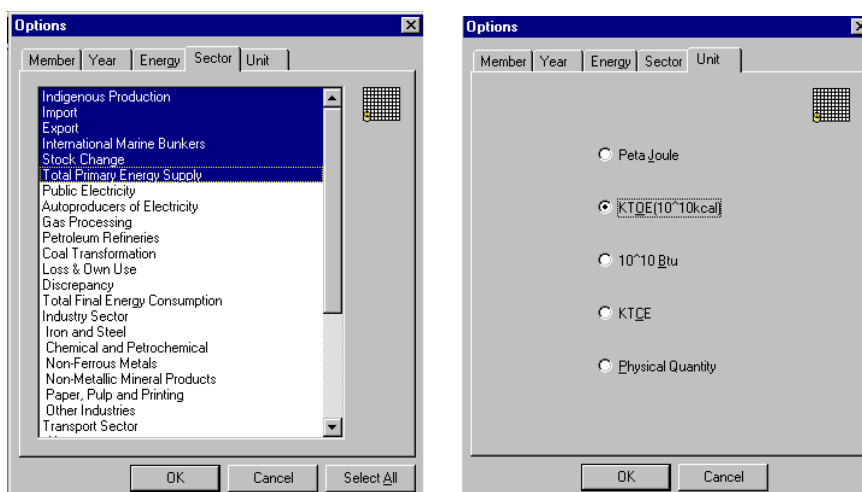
Options

Member | Year | Energy | Sector | Unit

Indigenous Production
Import
Export
International Marine Bunkers
Stock Change
Total Primary Energy Supply
Public Electricity
Autoproducers of Electricity
Gas Processing
Petroleum Refineries
Coal Transformation
Loss & Own Use
Discrepancy
Total Final Energy Consumption
Industry Sector
Iron and Steel
Chemical and Petrochemical
Non-Ferrous Metals
Non-Metallic Mineral Products
Paper, Pulp and Printing
Other Industries
Transport Sector

OK | Cancel | Select All

Options

Member | Year | Energy | Sector | Unit

Peta Joule

KTOE(10^10kcal)

10^10 Btu

KTCE

Physical Quantity

OK | Cancel